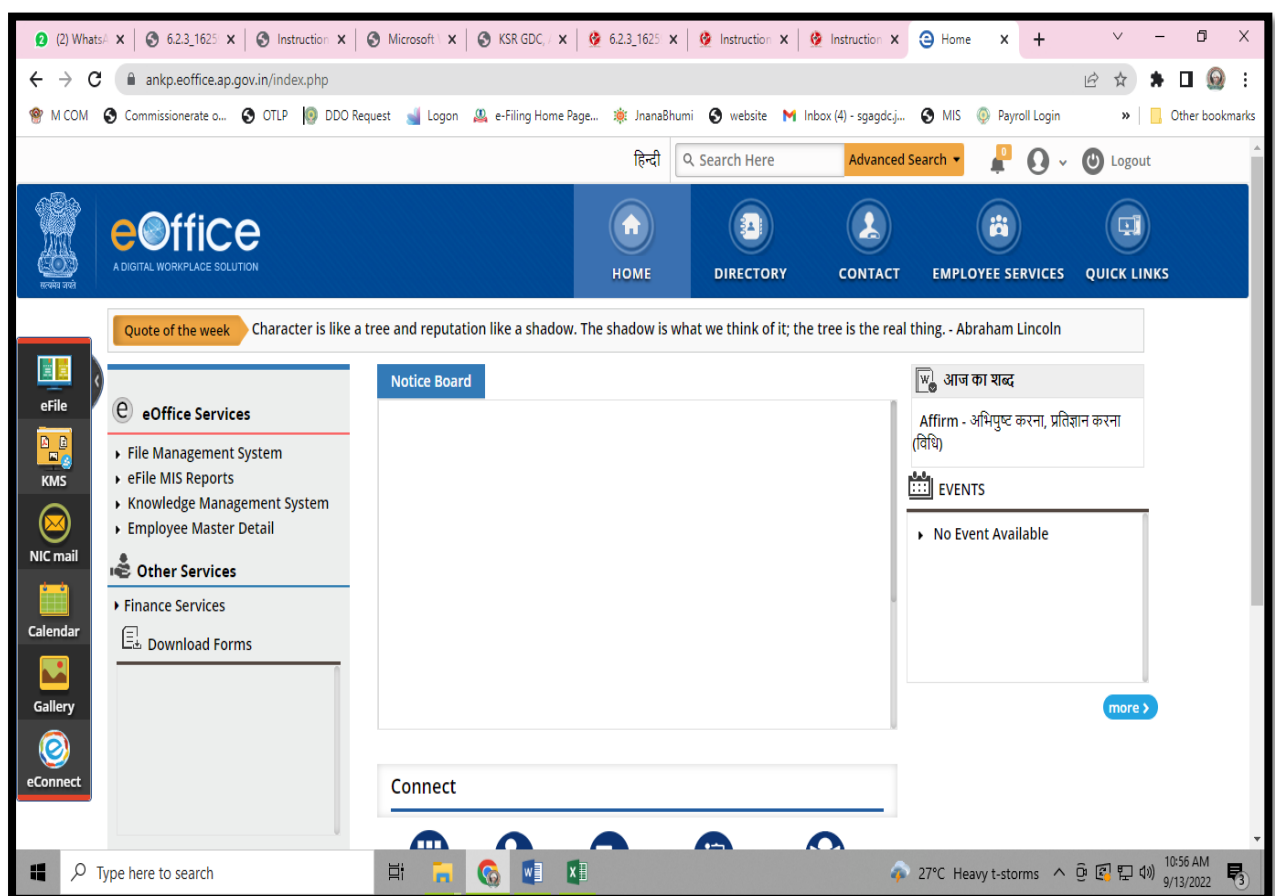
(2) WhatsA | 6.2.3_1625 | Instruction | Microsoft | KSR GDC, | 6.2.3_1625 | Instruction | Instruction | Home | +

ankp.eoffice.ap.gov.in/index.php

M COM | Commissionerate o... | OTLP | DDO Request | Logon | e-Filing Home Page... | JnanaBhumi | website | Inbox (4) - sgagdc.j... | MIS | Payroll Login | » | Other bookmarks

हिन्दी | Search Here | Advanced Search | 0 | Logout

eOffice
A DIGITAL WORKPLACE SOLUTION
सत्यमेव जयते

HOME | DIRECTORY | CONTACT | EMPLOYEE SERVICES | QUICK LINKS

Quote of the week Character is like a tree and reputation like a shadow. The shadow is what we think of it; the tree is the real thing. - Abraham Lincoln

eFile
KMS
NIC mail
Calendar
Gallery
eConnect

eOffice Services
File Management System
eFile MIS Reports
Knowledge Management System
Employee Master Detail

Other Services
Finance Services
Download Forms

Notice Board

आज का शब्द
Affirm - अभिपुष्ट करना, प्रतिज्ञान करना (विधि)

EVENTS
No Event Available

more ›

Connect

Type here to search | 27°C Heavy t-storms | 10:56 AM 9/13/2022 | 3